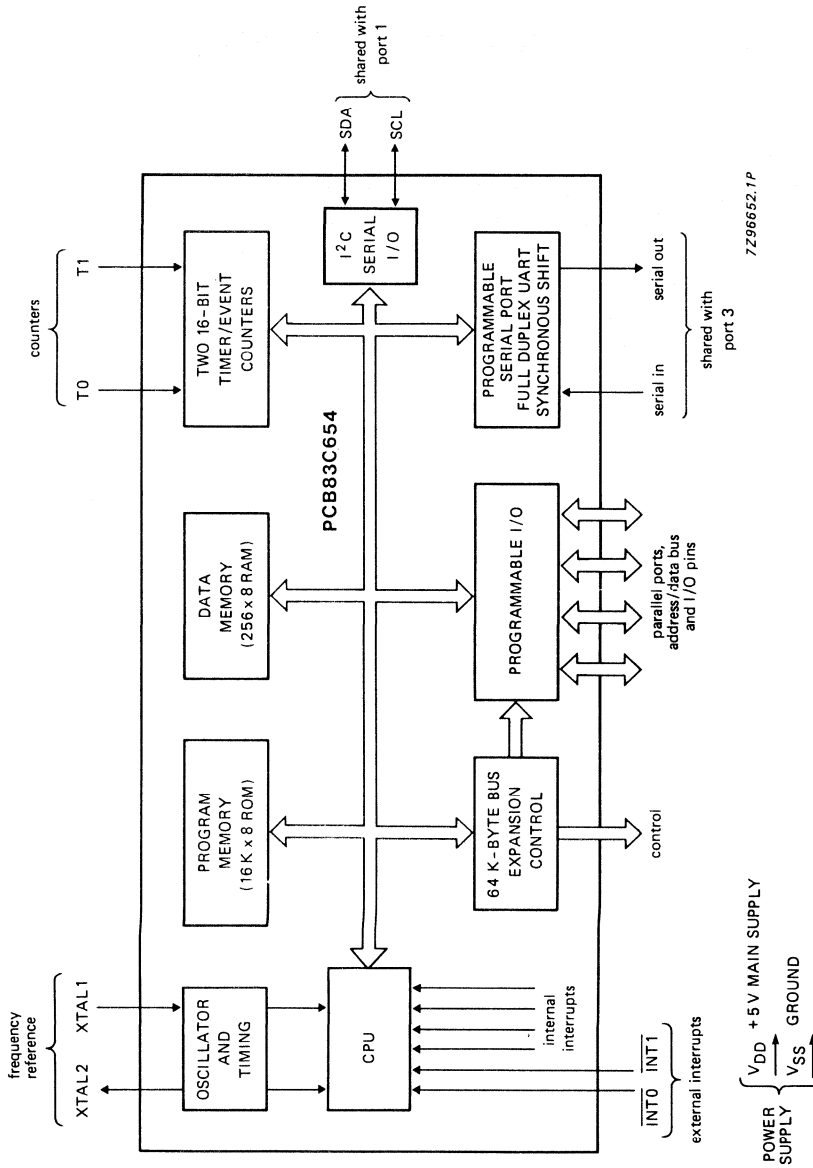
frequency reference
XTAL2 XTAL1

counters
T0 T1

shared with port 1
SDA SCL

OSCILLATOR AND TIMING

CPU

PROGRAM MEMORY (16 K x 8 ROM)

DATA MEMORY (256 x 8 RAM)

PCB83C654

TWO 16-BIT TIMER/EVENT COUNTERS

$I^2C$ SERIAL I/O

64 K-BYTE BUS EXPANSION CONTROL

PROGRAMMABLE I/O

PROGRAMMABLE SERIAL PORT FULL DUPLEX UART SYNCHRONOUS SHIFT

internal interrupts

$\overline{INT0}$ $\overline{INT1}$
external interrupts

control

parallel ports, address/data bus and I/O pins

serial in serial out
shared with port 3

7Z96652.1P

POWER SUPPLY
$V_{DD}$ +5 V MAIN SUPPLY
$V_{SS}$ GROUND